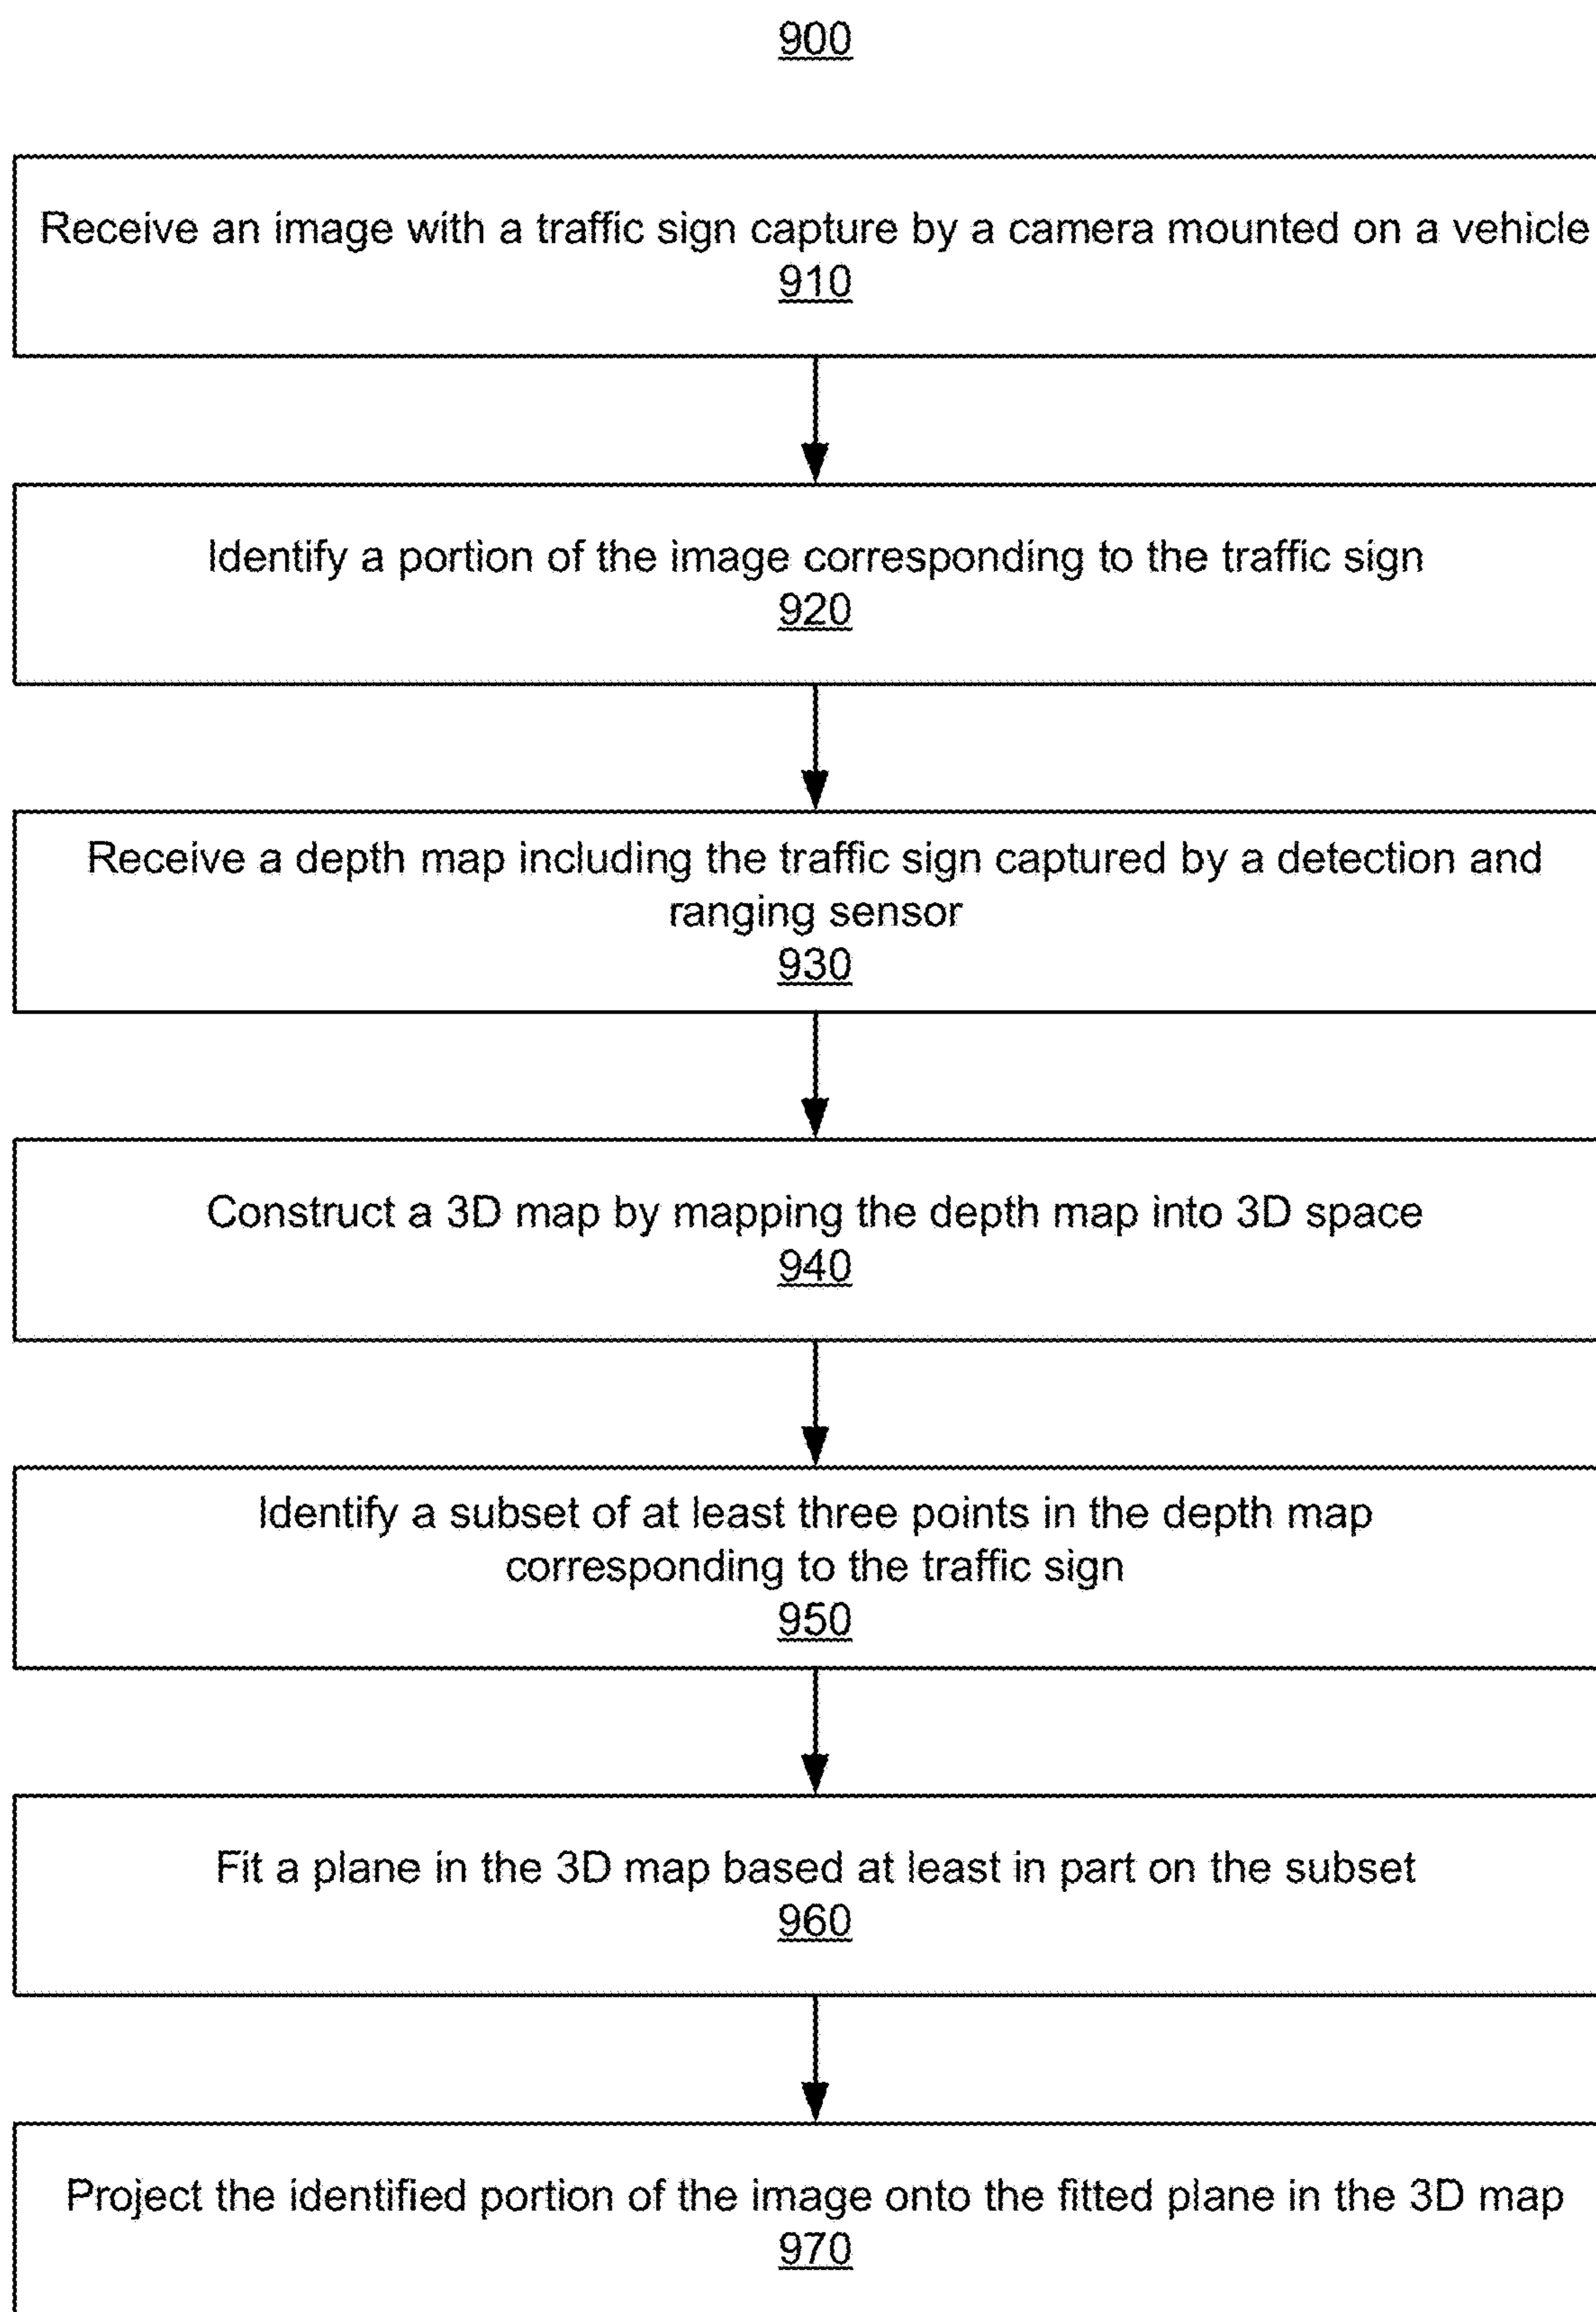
900

Receive an image with a traffic sign capture by a camera mounted on a vehicle
910

Identify a portion of the image corresponding to the traffic sign
920

Receive a depth map including the traffic sign captured by a detection and ranging sensor
930

Construct a 3D map by mapping the depth map into 3D space
940

Identify a subset of at least three points in the depth map corresponding to the traffic sign
950

Fit a plane in the 3D map based at least in part on the subset
960

Project the identified portion of the image onto the fitted plane in the 3D map
970